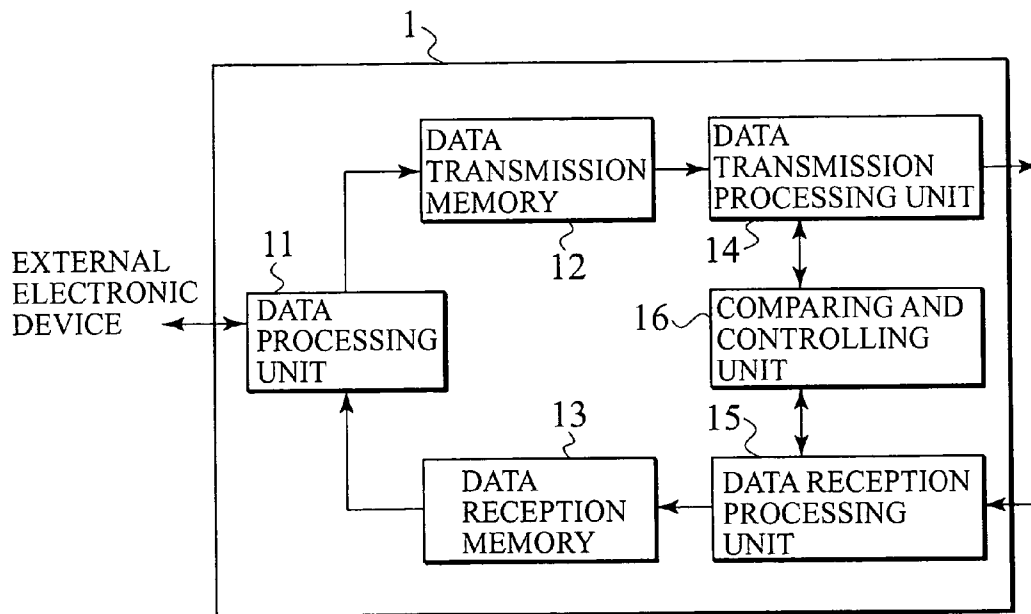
1

EXTERNAL ELECTRONIC DEVICE

11

DATA PROCESSING UNIT

DATA TRANSMISSION MEMORY

12

DATA TRANSMISSION PROCESSING UNIT

14

16

COMPARING AND CONTROLLING UNIT

13

15

DATA RECEPTION MEMORY

DATA RECEPTION PROCESSING UNIT